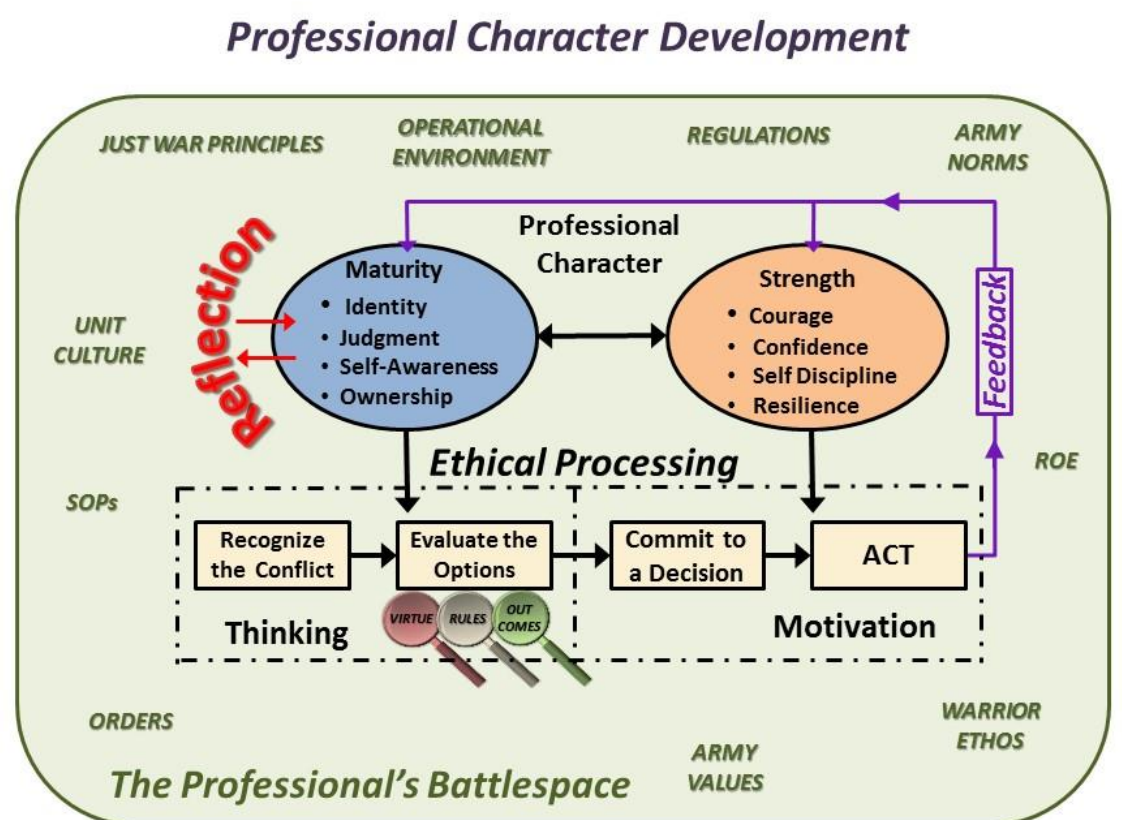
Professional Character Development

JUST WAR PRINCIPLES

OPERATIONAL ENVIRONMENT

REGULATIONS

ARMY NORMS

Professional Character

Reflection

Maturity
• Identity
• Judgment
• Self-Awareness
• Ownership

Strength
• Courage
• Confidence
• Self Discipline
• Resilience

Feedback

UNIT CULTURE

Ethical Processing

ROE

SOPs

Recognize the Conflict

Evaluate the Options

Commit to a Decision

ACT

VIRTUE

RULES

OUT COMES

Thinking

Motivation

ORDERS

WARRIOR ETHOS

ARMY VALUES

The Professional's Battlespace